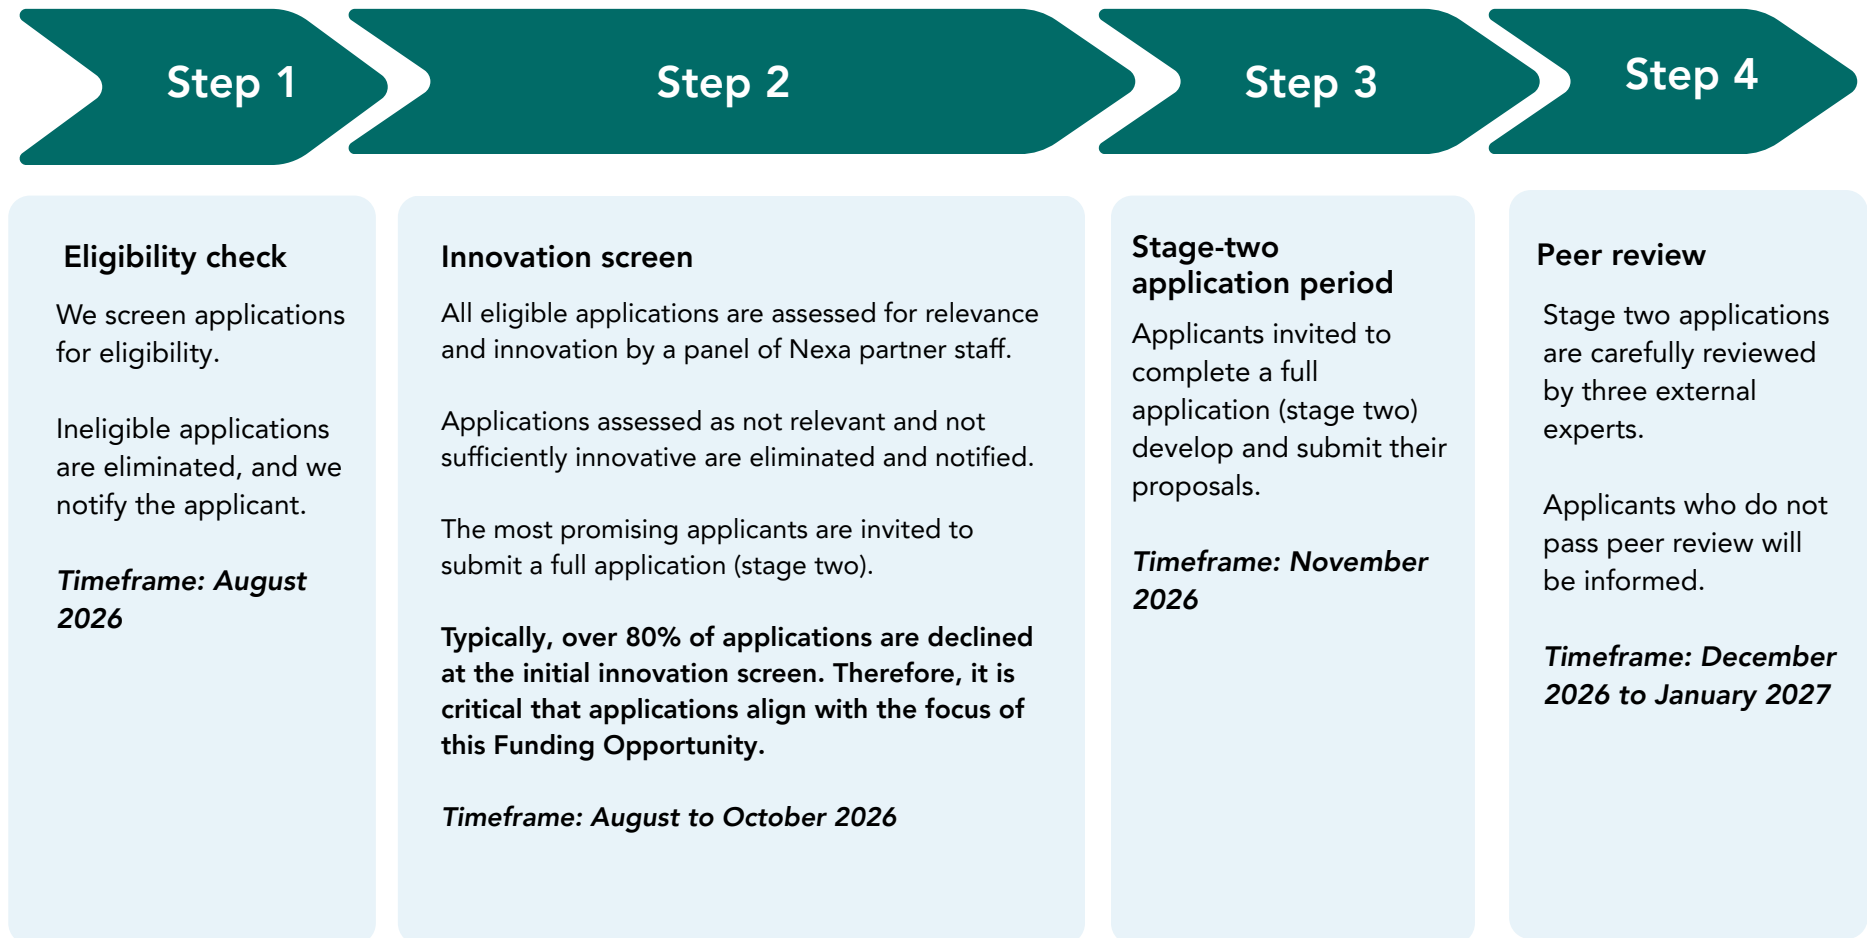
Step 1

Eligibility check

We screen applications for eligibility.

Ineligible applications are eliminated, and we notify the applicant.

*Timeframe: August 2026*

Step 2

Innovation screen

All eligible applications are assessed for relevance and innovation by a panel of Nexa partner staff.

Applications assessed as not relevant and not sufficiently innovative are eliminated and notified.

The most promising applicants are invited to submit a full application (stage two).

**Typically, over 80% of applications are declined at the initial innovation screen. Therefore, it is critical that applications align with the focus of this Funding Opportunity.**

*Timeframe: August to October 2026*

Step 3

Stage-two application period

Applicants invited to complete a full application (stage two) develop and submit their proposals.

*Timeframe: November 2026*

Step 4

Peer review

Stage two applications are carefully reviewed by three external experts.

Applicants who do not pass peer review will be informed.

*Timeframe: December 2026 to January 2027*